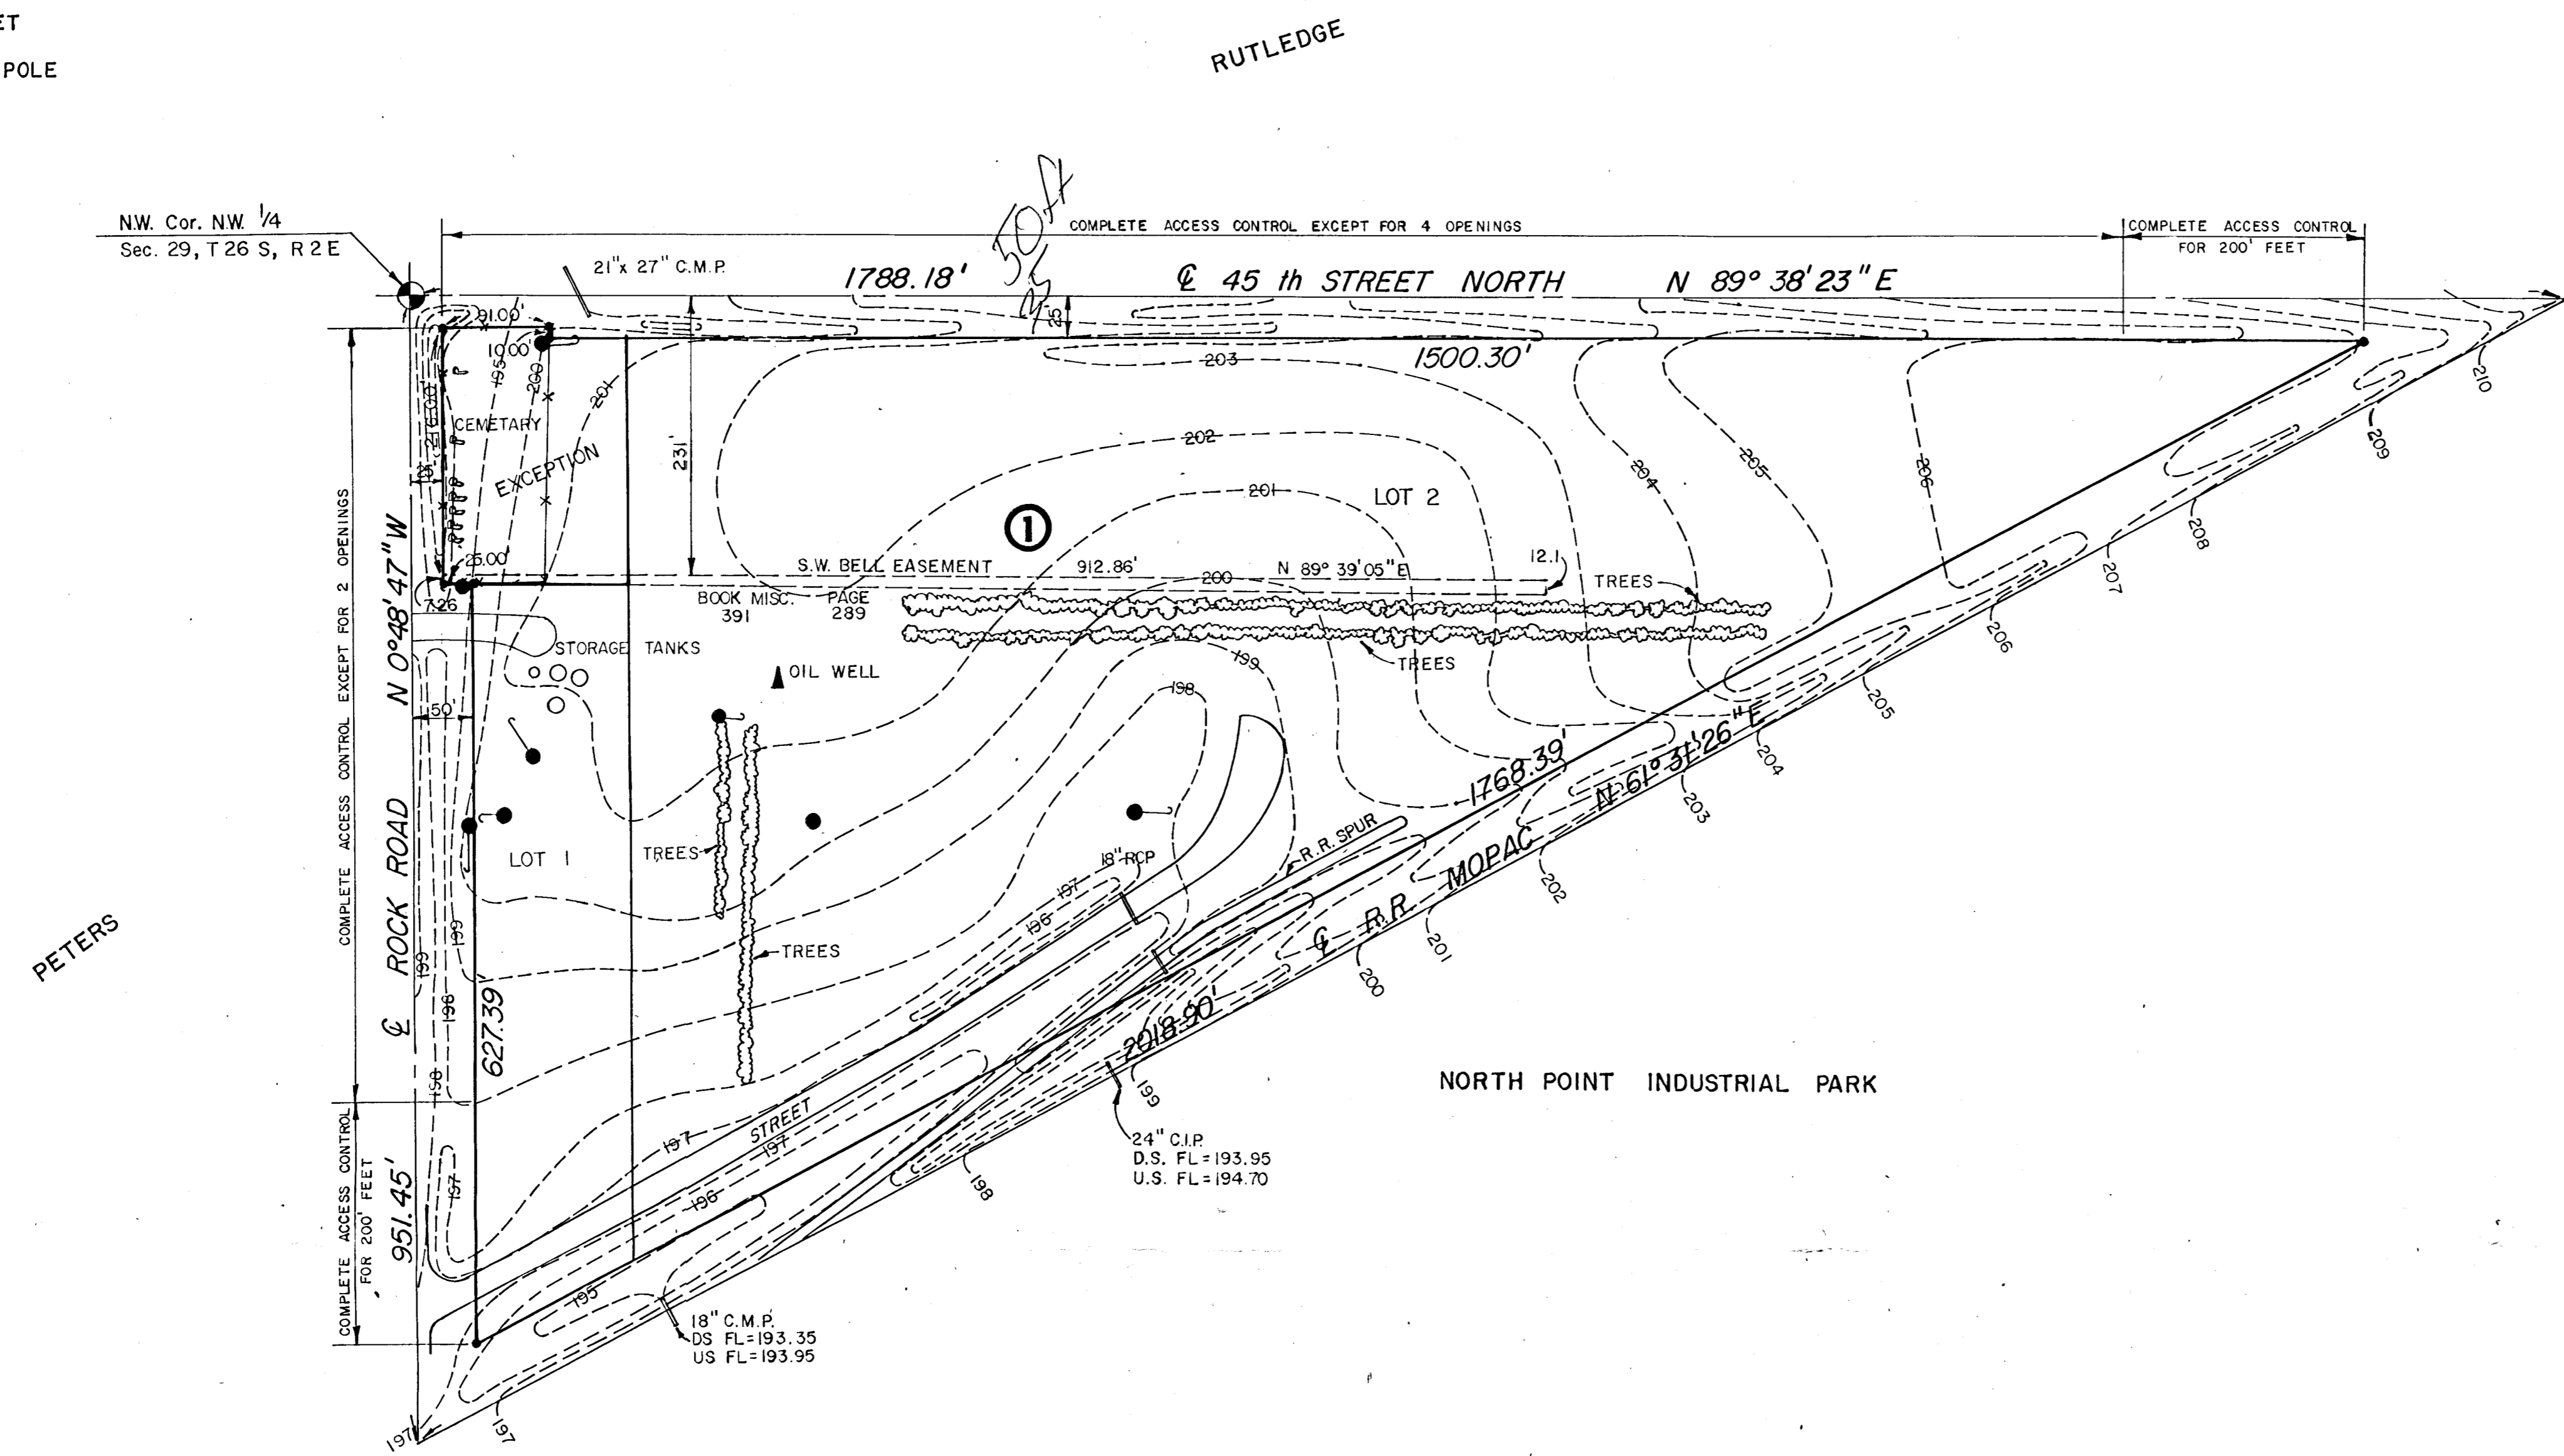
ET

POLE

RUTLEDGE

N.W. Cor. N.W. 1/4
Sec. 29, T 26 S, R 2 E

COMPLETE ACCESS CONTROL EXCEPT FOR 4 OPENINGS

COMPLETE ACCESS CONTROL FOR 200' FEET

21"x 27" C.M.P.

1788.18'

50 ft

℄ 45 th STREET NORTH N 89° 38' 23" E

25

91.00'

10.00'

1500.30'

203

202

201

200

201

195

CEMETARY

EXCEPTION

231'

LOT 2

①

25'

25.00'

S.W. BELL EASEMENT 912.86' N 89° 39' 05" E

12.1

TREES

7.26

BOOK MISC. 391 PAGE 289

204

205

206

210

209

208

207

206

205

204

203

202

201

200

199

198

197

STORAGE TANKS

OIL WELL

TREES

199

198

50'

COMPLETE ACCESS CONTROL EXCEPT FOR 2 OPENINGS

N 0° 48' 47" W

℄ ROCK ROAD

627.39'

LOT 1

TREES

TREES

1768.39'

N 61° 31' 26" E

18" RCP

R.R. SPUR

MOPAC

℄ R.R.

197

196

2018.90'

PETERS

199

198

198

197

STREET

197

196

195

COMPLETE ACCESS CONTROL FOR 200' FEET

951.45'

24" C.I.P.
D.S. FL = 193.95
U.S. FL = 194.70

NORTH POINT INDUSTRIAL PARK

18" C.M.P.
DS FL = 193.35
US FL = 193.95

197

197